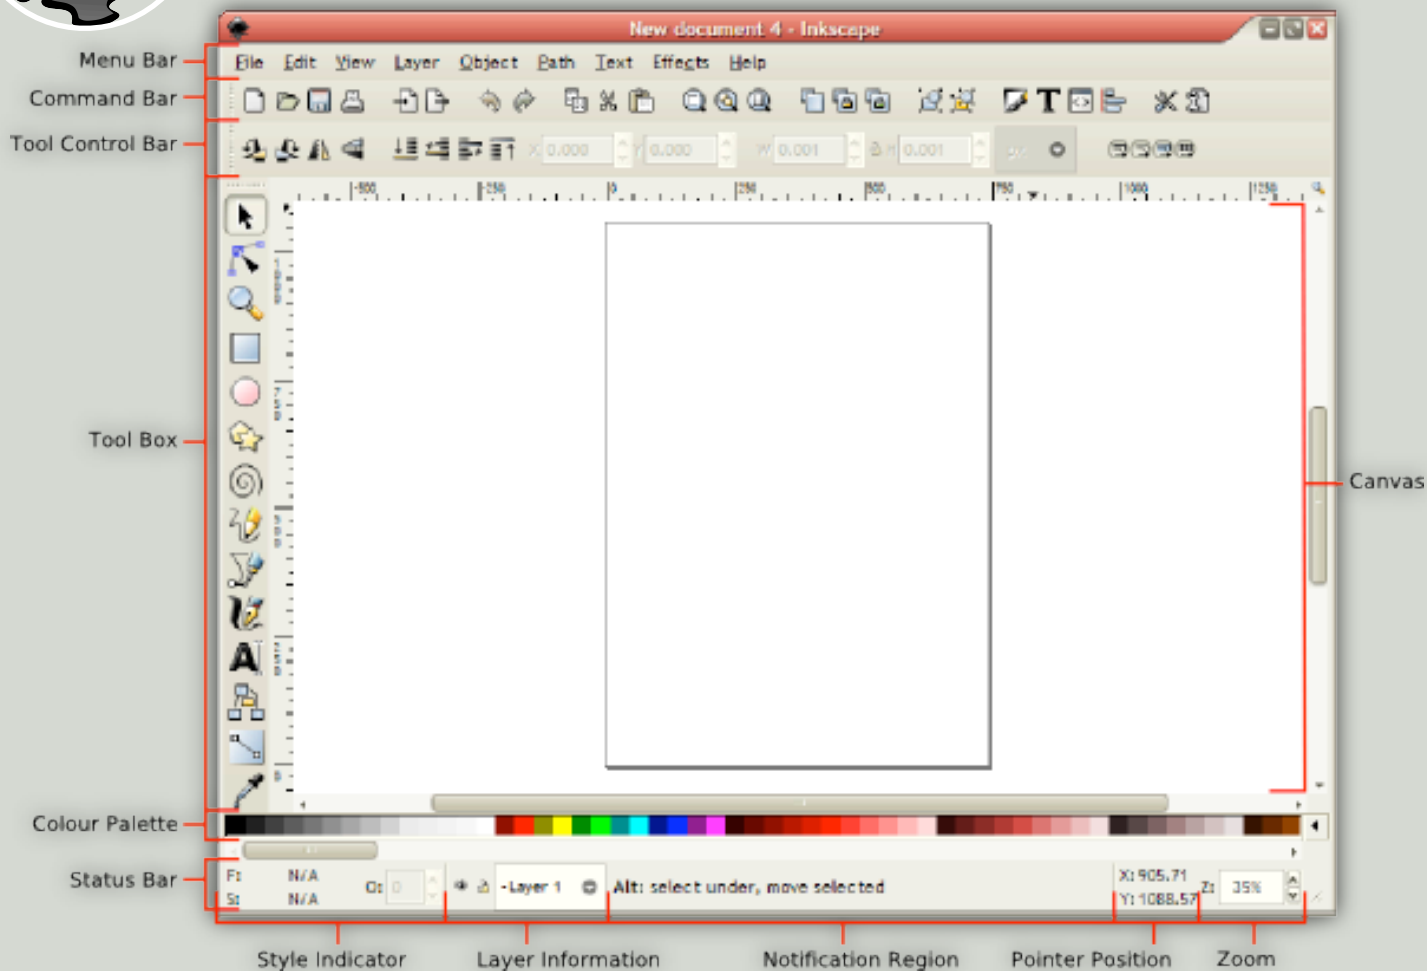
New document 4 - Inkscape

Menu Bar
Command Bar
Tool Control Bar
Tool Box
Colour Palette
Status Bar

File Edit View Layer Object Path Text Effects Help

X 0.000 Y 0.000 W 0.001 H 0.001

-500 -250 0 250 500 750 1000 1250

Canvas

F: N/A
S: N/A
O: 0
-Layer 1
Alt: select under, move selected
X: 905.71
Y: 1088.57
Z: 35%

Style Indicator
Layer Information
Notification Region
Pointer Position
Zoom